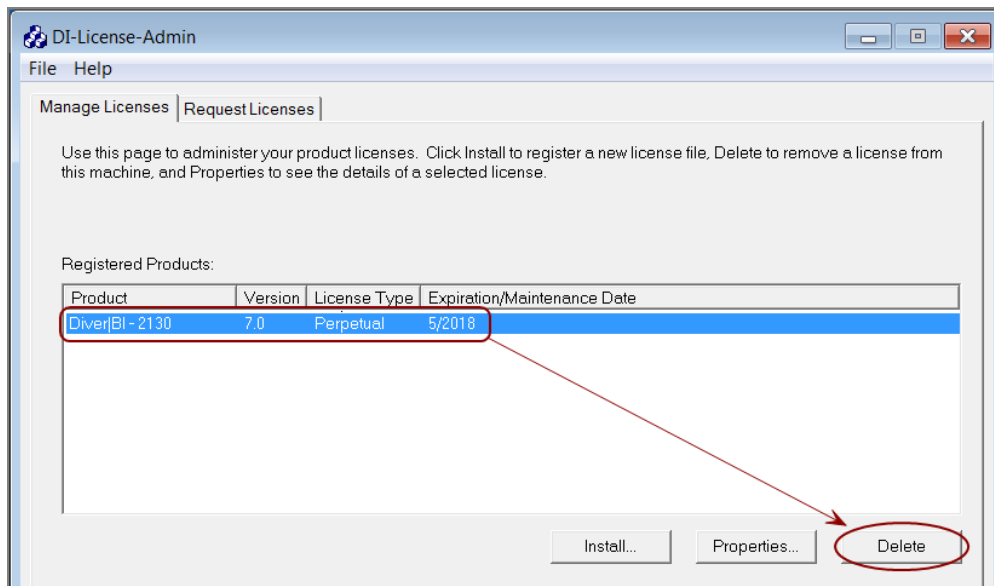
DI-License-Admin

File Help

Manage Licenses | Request Licenses

Use this page to administer your product licenses. Click Install to register a new license file, Delete to remove a license from this machine, and Properties to see the details of a selected license.

Registered Products:

| Product | Version | License Type | Expiration/Maintenance Date |
|---|---|---|---|
| Diver\|BI - 2130 | 7.0 | Perpetual | 5/2018 |

Install... Properties... Delete